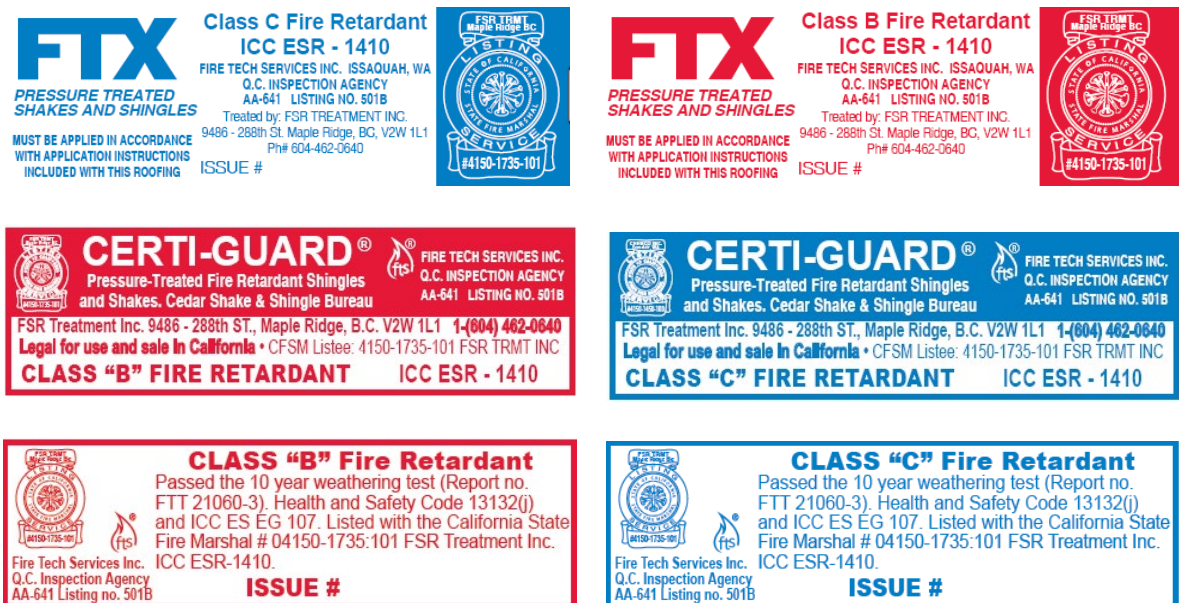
FTX
PRESSURE TREATED SHAKES AND SHINGLES
MUST BE APPLIED IN ACCORDANCE WITH APPLICATION INSTRUCTIONS INCLUDED WITH THIS ROOFING

Class C Fire Retardant
ICC ESR - 1410
FIRE TECH SERVICES INC. ISSAQUAH, WA
Q.C. INSPECTION AGENCY
AA-641 LISTING NO. 501B
Treated by: FSR TREATMENT INC.
9486 - 288th St. Maple Ridge, BC, V2W 1L1
Ph# 604-462-0640
ISSUE #

FSR TRMT Maple Ridge BC
LISTING
STATE OF CALIFORNIA
STATE FIRE MARSHAL
SERVICE
#4150-1735-101

FTX
PRESSURE TREATED SHAKES AND SHINGLES
MUST BE APPLIED IN ACCORDANCE WITH APPLICATION INSTRUCTIONS INCLUDED WITH THIS ROOFING

Class B Fire Retardant
ICC ESR - 1410
FIRE TECH SERVICES INC. ISSAQUAH, WA
Q.C. INSPECTION AGENCY
AA-641 LISTING NO. 501B
Treated by: FSR TREATMENT INC.
9486 - 288th St. Maple Ridge, BC, V2W 1L1
Ph# 604-462-0640
ISSUE #

FSR TRMT Maple Ridge BC
LISTING
STATE OF CALIFORNIA
STATE FIRE MARSHAL
SERVICE
#4150-1735-101

CERTI-GUARD®
Pressure-Treated Fire Retardant Shingles and Shakes. Cedar Shake & Shingle Bureau
fts®
FIRE TECH SERVICES INC.
Q.C. INSPECTION AGENCY
AA-641 LISTING NO. 501B
FSR Treatment Inc. 9486 - 288th ST., Maple Ridge, B.C. V2W 1L1 1-(604) 462-0640
Legal for use and sale in California • CFSM Listee: 4150-1735-101 FSR TRMT INC
CLASS “B” FIRE RETARDANT ICC ESR - 1410

CERTI-GUARD®
Pressure-Treated Fire Retardant Shingles and Shakes. Cedar Shake & Shingle Bureau
fts®
FIRE TECH SERVICES INC.
Q.C. INSPECTION AGENCY
AA-641 LISTING NO. 501B
FSR Treatment Inc. 9486 - 288th ST., Maple Ridge, B.C. V2W 1L1 1-(604) 462-0640
Legal for use and sale in California • CFSM Listee: 4150-1735-101 FSR TRMT INC
CLASS “C” FIRE RETARDANT ICC ESR - 1410

FSR TRMT Maple Ridge BC
LISTING
SERVICE
#4150-1735-101
fts®
CLASS “B” Fire Retardant
Passed the 10 year weathering test (Report no. FTT 21060-3). Health and Safety Code 13132(j) and ICC ES EG 107. Listed with the California State Fire Marshal # 04150-1735:101 FSR Treatment Inc. ICC ESR-1410.
Fire Tech Services Inc.
Q.C. Inspection Agency
AA-641 Listing no. 501B
ISSUE #

FSR TRMT Maple Ridge BC
LISTING
SERVICE
#4150-1735-101
fts®
CLASS “C” Fire Retardant
Passed the 10 year weathering test (Report no. FTT 21060-3). Health and Safety Code 13132(j) and ICC ES EG 107. Listed with the California State Fire Marshal # 04150-1735:101 FSR Treatment Inc. ICC ESR-1410.
Fire Tech Services Inc.
Q.C. Inspection Agency
AA-641 Listing no. 501B
ISSUE #